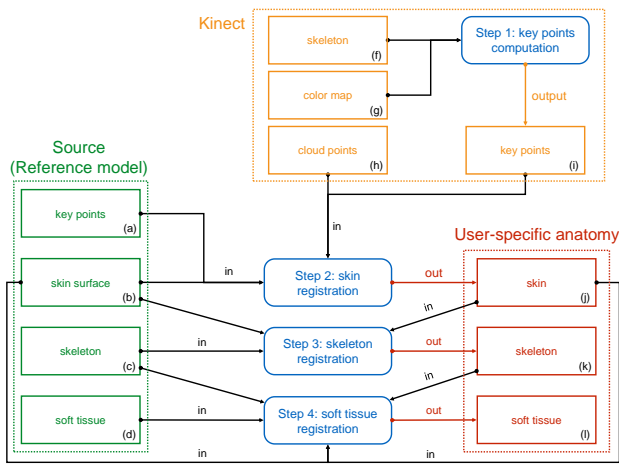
Kinect

skeleton (f)

color map (g)

cloud points (h)

Step 1: key points computation

output

key points (i)

Source (Reference model)

key points (a)

skin surface (b)

skeleton (c)

soft tissue (d)

in

in

Step 2: skin registration

out

in

Step 3: skeleton registration

out

in

in

Step 4: soft tissue registration

out

in

in

User-specific anatomy

skin (j)

skeleton (k)

soft tissue (l)